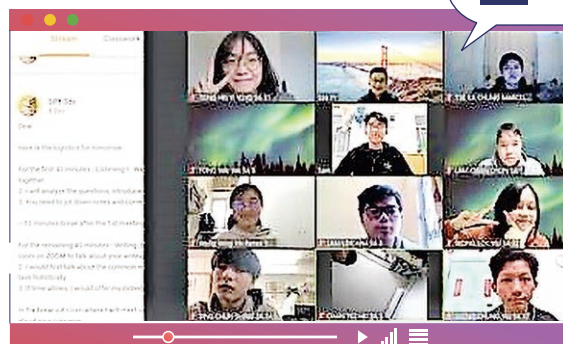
Stream
Classwork
SPT Sao
Dear
Here is the logistics for tomorrow
For the first 45 minutes - Listening 1
together
1. I will analyze the questions, introduce
2. You need to jot down notes and
-- 15 minutes break after the 1st meeting
For the remaining 45 minutes - Writing
room on ZOOM to talk about your writing
1. I would first talk about the common
have historically
2. If time allows, I would offer my
In the break of 15 min where
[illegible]
TONG NGUYEN DONG 36 SI
SPT
THI LA CHI MAI 36 SI
LAM CHAN HOA 36 SI
NGUYEN NGOC 36 SI
LAM NGOC 36 SI
TRAN CHU 36 SI